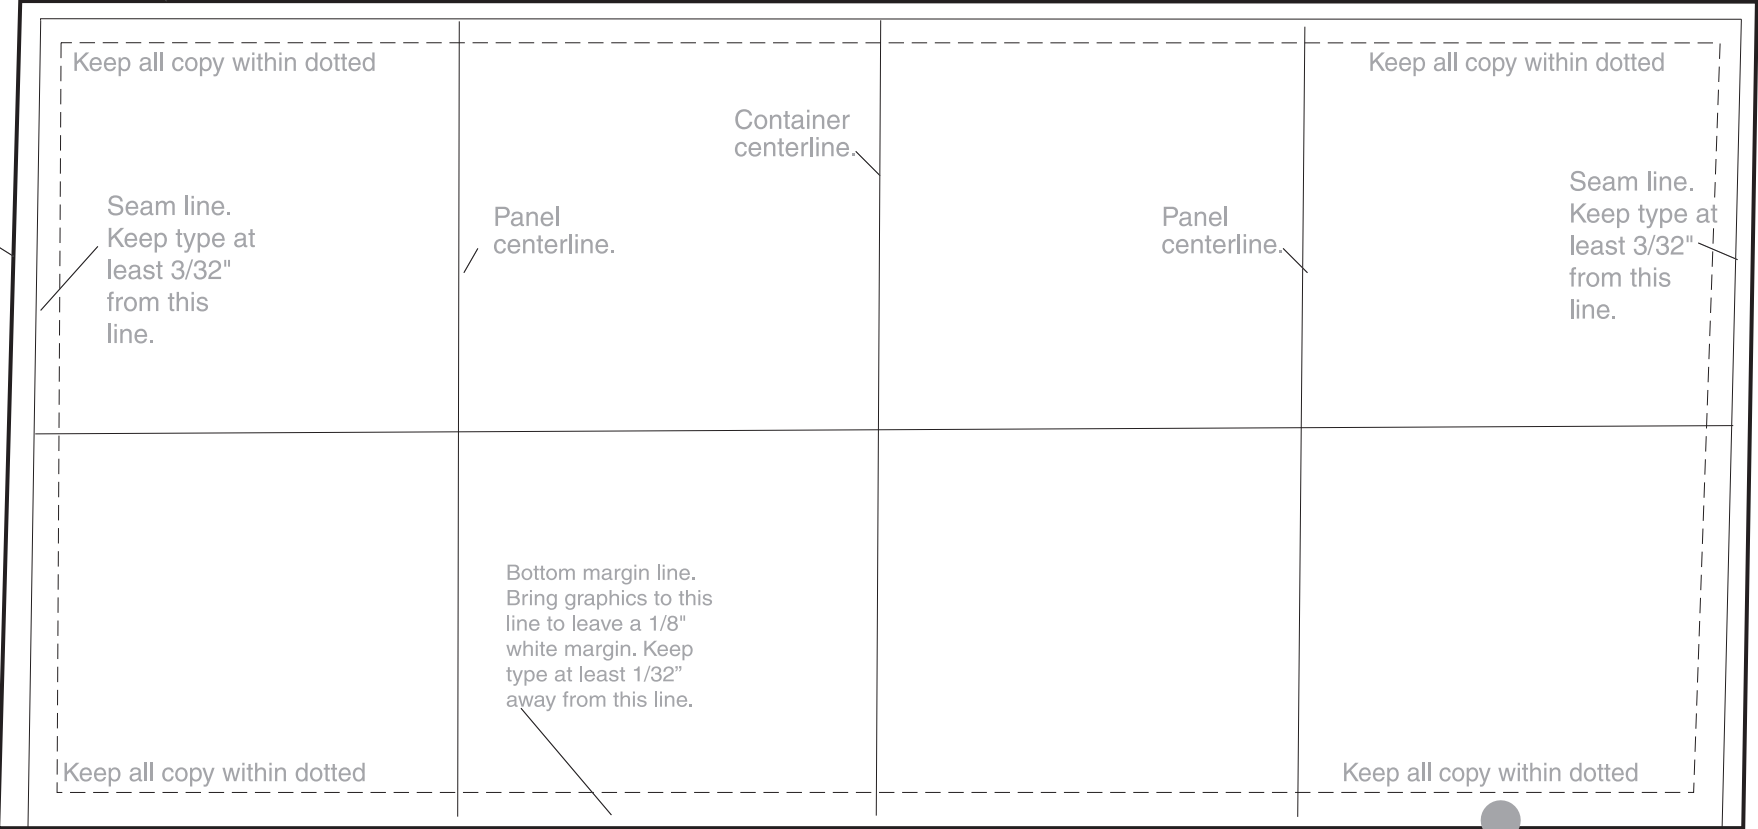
Keep all copy within dotted

Keep all copy within dotted

Container centerline.

Seam line. Keep type at least 3/32" from this line.

Panel centerline.

Panel centerline.

Seam line. Keep type at least 3/32" from this line.

Bottom margin line. Bring graphics to this line to leave a 1/8" white margin. Keep type at least 1/32" away from this line.

Keep all copy within dotted

Keep all copy within dotted